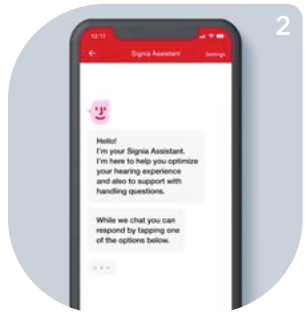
2

12:17

Signia Assistant

Settings

Hello!
I'm your Signia Assistant.
I'm here to help you optimize your hearing experience and also to support with handling questions.

While we chat you can respond by tapping one of the options below.